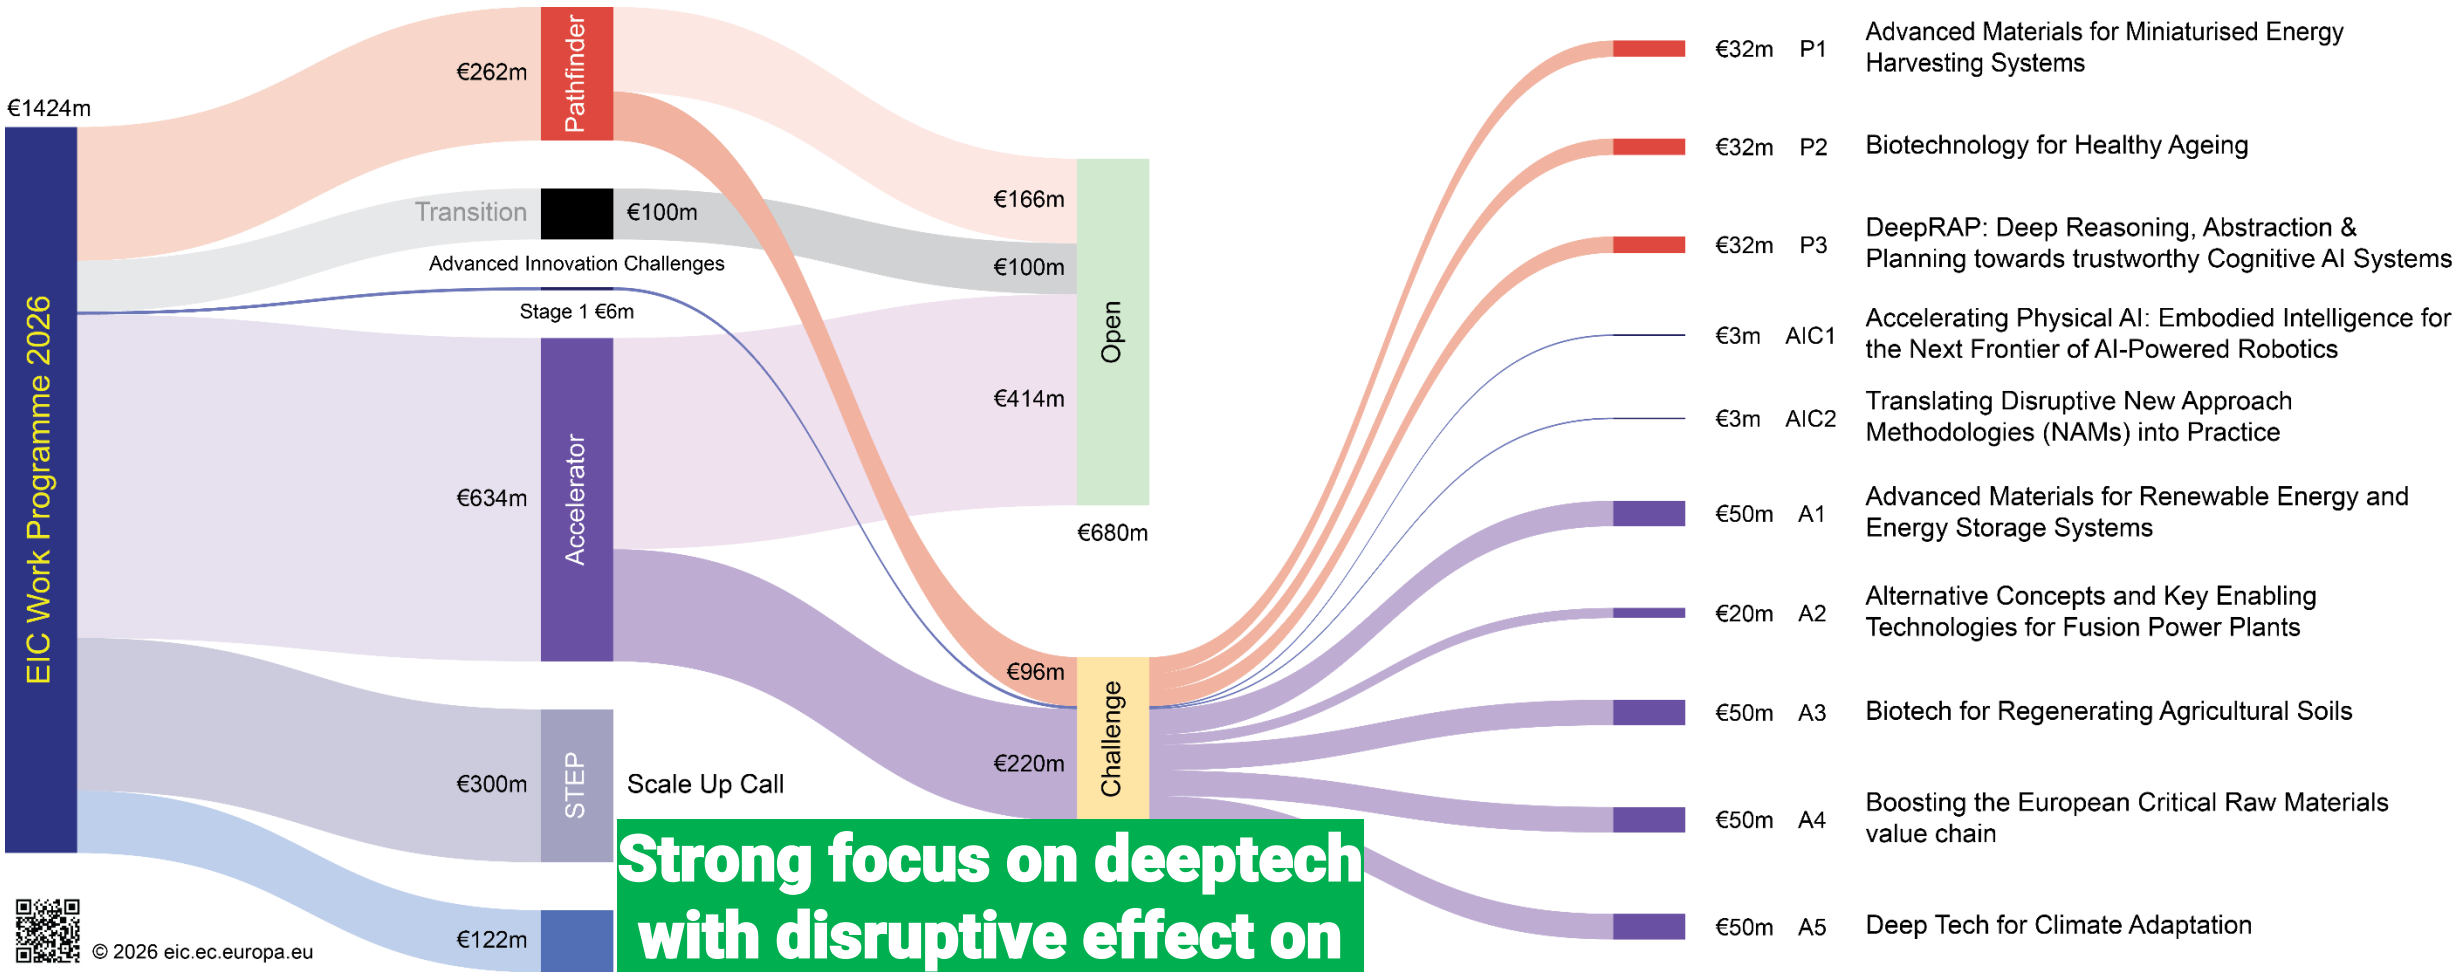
€1424m

EIC Work Programme 2026

€262m

Pathfinder

Transition

€100m

Advanced Innovation Challenges

Stage 1 €6m

€634m

Accelerator

€300m

STEP

Scale Up Call

€122m

© 2026 eic.ec.europa.eu

€166m

€100m

Open

€414m

€680m

€96m

Challenge

€220m

Strong focus on deeptech with disruptive effect on

€32m P1 Advanced Materials for Miniaturised Energy Harvesting Systems

€32m P2 Biotechnology for Healthy Ageing

€32m P3 DeepRAP: Deep Reasoning, Abstraction & Planning towards trustworthy Cognitive AI Systems

€3m AIC1 Accelerating Physical AI: Embodied Intelligence for the Next Frontier of AI-Powered Robotics

€3m AIC2 Translating Disruptive New Approach Methodologies (NAMs) into Practice

€50m A1 Advanced Materials for Renewable Energy and Energy Storage Systems

€20m A2 Alternative Concepts and Key Enabling Technologies for Fusion Power Plants

€50m A3 Biotech for Regenerating Agricultural Soils

€50m A4 Boosting the European Critical Raw Materials value chain

€50m A5 Deep Tech for Climate Adaptation